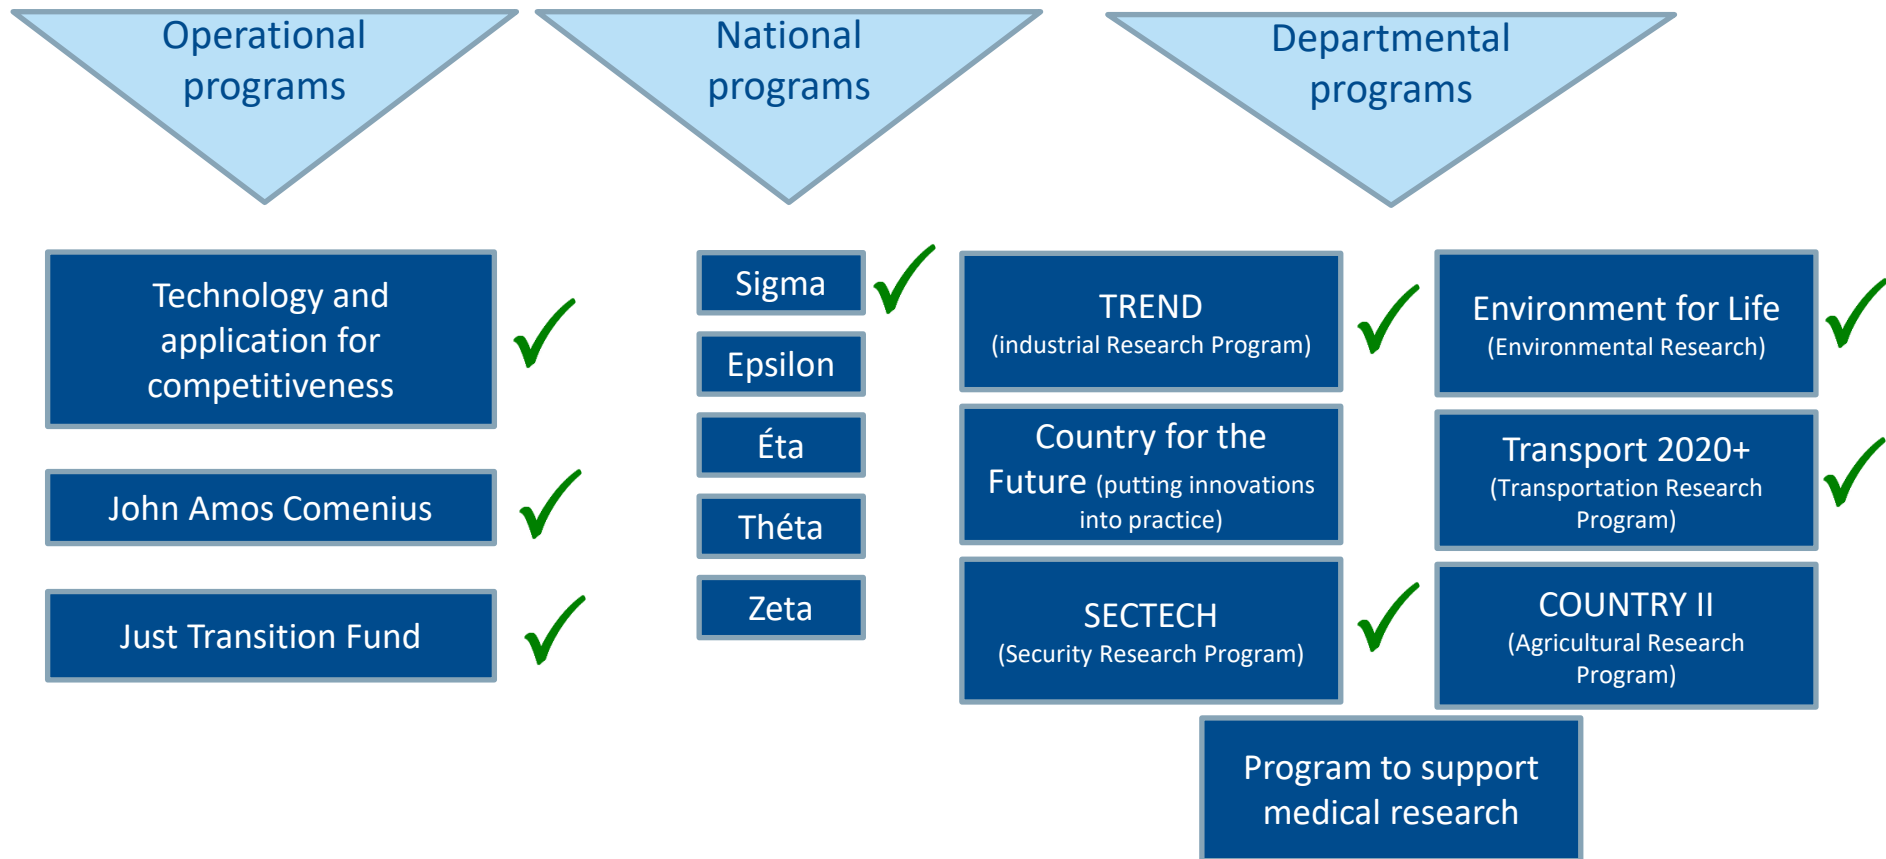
Operational programs

National programs

Departmental programs

Technology and application for competitiveness

John Amos Comenius

Just Transition Fund

Sigma

Epsilon

Éta

Théta

Zeta

TREND
(industrial Research Program)

Country for the Future (putting innovations into practice)

SECTECH
(Security Research Program)

Environment for Life
(Environmental Research)

Transport 2020+
(Transportation Research Program)

COUNTRY II
(Agricultural Research Program)

Program to support medical research